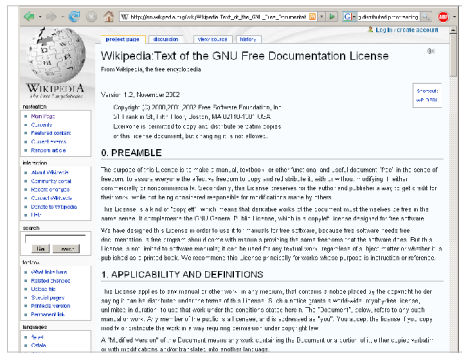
http://en.wikipedia.org/wiki/Wikipedia:Text_of_the_GNU_Free_Documentation

distributed proofreading

Log in / create account

project page | discussion | view source | history

Wikipedia:Text of the GNU Free Documentation License

From Wikipedia, the free encyclopedia

Version 1.2, November 2002

Copyright (C) 2000,2001,2002 Free Software Foundation, Inc. 51 Franklin St, Fifth Floor, Boston, MA 02110-1301 USA
Everyone is permitted to copy and distribute verbatim copies of this license document, but changing it is not allowed.

Shortcut: WP:GFDL

WIKIPEDIA
The Free Encyclopedia

navigation
Main Page
Community
Featured content
Current events
Random article

interaction
About Wikipedia
Community portal
Recent changes
Contact Wikipedia
Donate to Wikipedia
Help

search
Go Search

toolbox
What links here
Related changes
Upload file
Special pages
Printable version
Permanent link

languages

0. PREAMBLE

The purpose of this License is to make a manual, textbook, or other functional and useful document "free" in the sense of freedom: to assure everyone the effective freedom to copy and redistribute it, with or without modifying it, either commercially or noncommercially. Secondarily, this License preserves for the author and publisher a way to get credit for their work, while not being considered responsible for modifications made by others.

This License is a kind of "copyleft", which means that derivative works of the document must themselves be free in the same sense. It complements the GNU General Public License, which is a copyleft license designed for free software.

We have designed this License in order to use it for manuals for free software, because free software needs free documentation: a free program should come with manuals providing the same freedoms that the software does. But this License is not limited to software manuals; it can be used for any textual work, regardless of subject matter or whether it is published as a printed book. We recommend this License principally for works whose purpose is instruction or reference.

1. APPLICABILITY AND DEFINITIONS

This License applies to any manual or other work, in any medium, that contains a notice placed by the copyright holder saying it can be distributed under the terms of this License. Such a notice grants a world-wide, royalty-free license, unlimited in duration, to use that work under the conditions stated herein. The "Document", below, refers to any such manual or work. Any member of the public is a licensee, and is addressed as "you". You accept the license if you copy, modify or distribute the work in a way requiring permission under copyright law.

A "Modified Version" of the Document means any work containing the Document or a portion of it, either copied verbatim, or with modifications and/or translated into another language.